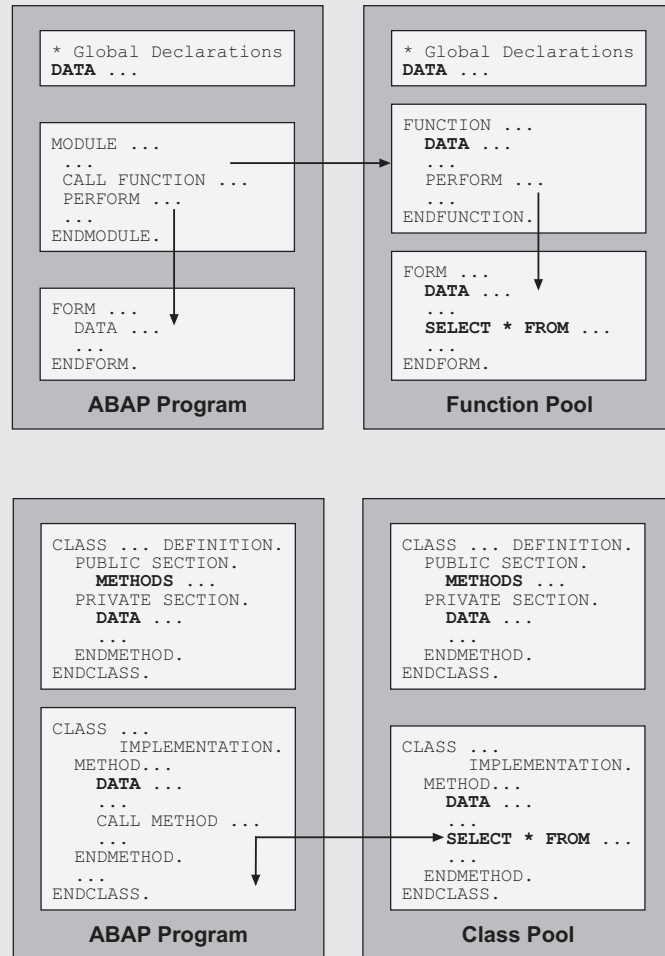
* Global Declarations
DATA ...

MODULE ...
...
CALL FUNCTION ...
PERFORM ...
...
ENDMODULE.

FORM ...
DATA ...
...
ENDFORM.

ABAP Program

* Global Declarations
DATA ...

FUNCTION ...
DATA ...
...
PERFORM ...
...
ENDFUNCTION.

FORM ...
DATA ...
...
SELECT * FROM ...
...
ENDFORM.

Function Pool

CLASS ... DEFINITION.
PUBLIC SECTION.
METHODS ...
PRIVATE SECTION.
DATA ...
...
ENDMETHOD.
ENDCLASS.

CLASS ...
IMPLEMENTATION.
METHOD...
DATA ...
...
CALL METHOD ...
...
ENDMETHOD.
...
ENDCLASS.

ABAP Program

CLASS ... DEFINITION.
PUBLIC SECTION.
METHODS ...
PRIVATE SECTION.
DATA ...
...
ENDMETHOD.
ENDCLASS.

CLASS ...
IMPLEMENTATION.
METHOD...
DATA ...
...
SELECT * FROM ...
...
ENDMETHOD.
ENDCLASS.

Class Pool